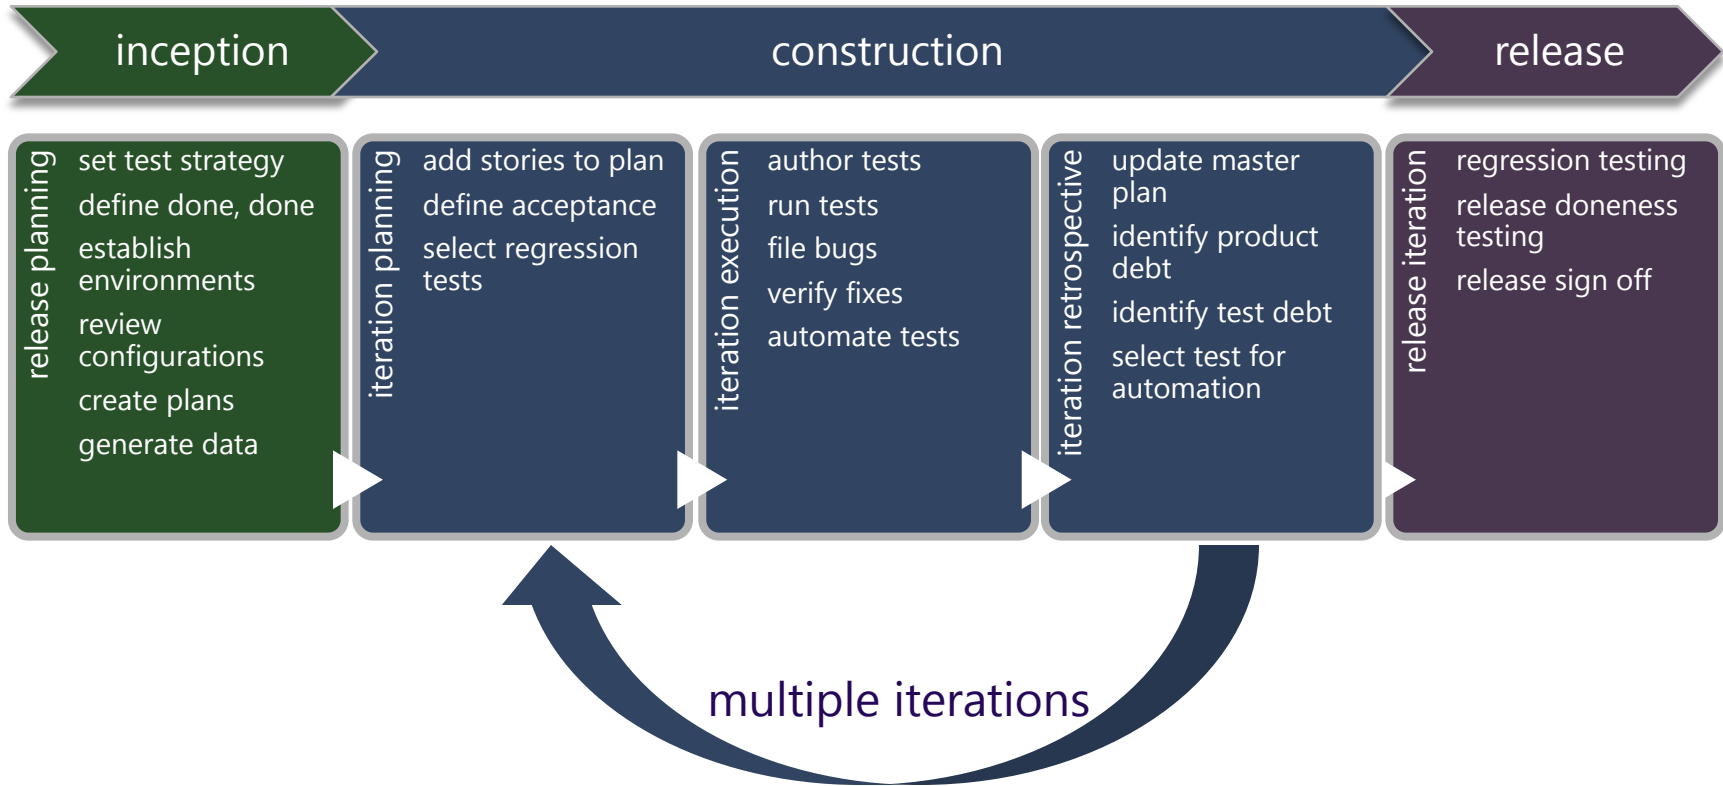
inception

construction

release

release planning

set test strategy

define done, done

establish environments

review configurations

create plans

generate data

iteration planning

add stories to plan

define acceptance

select regression tests

iteration execution

author tests

run tests

file bugs

verify fixes

automate tests

iteration retrospective

update master plan

identify product debt

identify test debt

select test for automation

release iteration

regression testing

release doneness testing

release sign off

multiple iterations